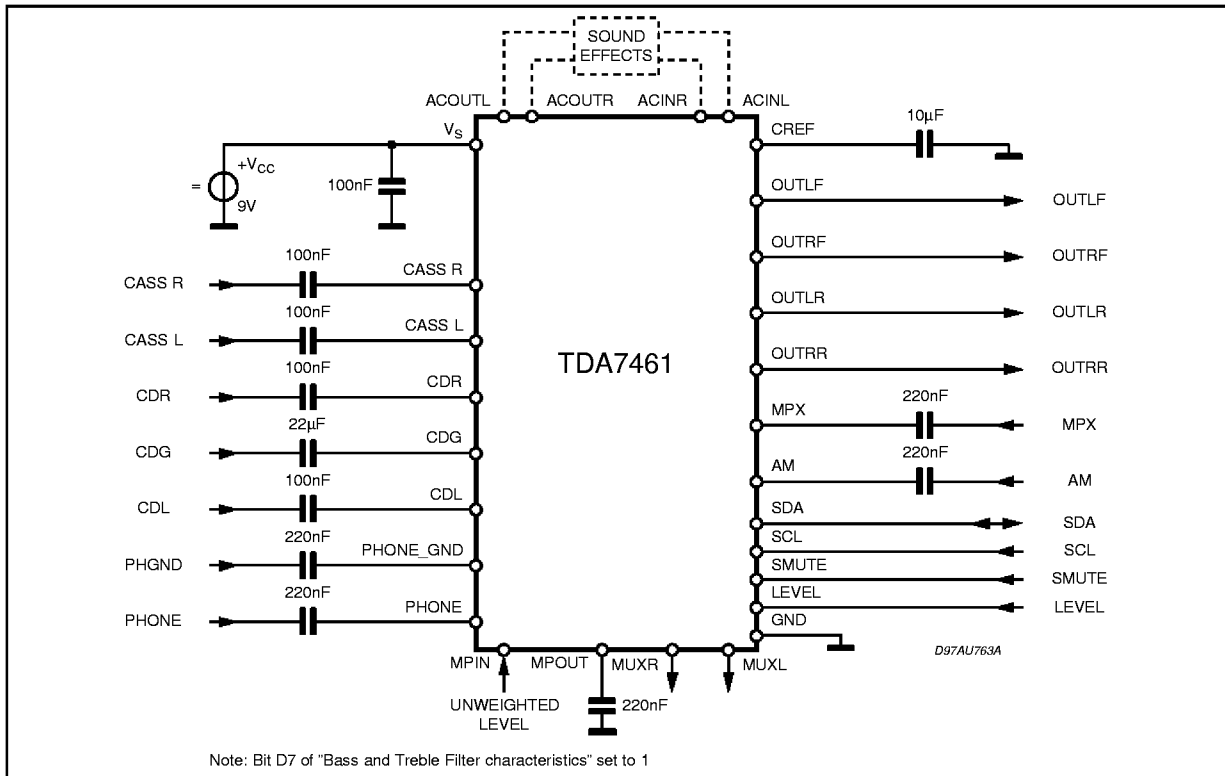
SOUND EFFECTS

ACOUTL ACOUTR ACINR ACINL

$V_S$

$+V_{CC}$

9V

100nF

CREF

10µF

OUTLF

OUTLF

OUTRF

OUTRF

OUTLR

OUTLR

OUTRR

OUTRR

TDA7461

CASS R

100nF

CASS R

CASS L

100nF

CASS L

CDR

100nF

CDR

CDG

22µF

CDG

CDL

100nF

CDL

PHGND

220nF

PHONE_GND

PHONE

220nF

PHONE

MPX

220nF

MPX

AM

220nF

AM

SDA

SDA

SCL

SCL

SMUTE

SMUTE

LEVEL

LEVEL

GND

D97AU763A

MPIN MPOUT MUXR MUXL

UNWEIGHTED LEVEL

220nF

Note: Bit D7 of "Bass and Treble Filter characteristics" set to 1